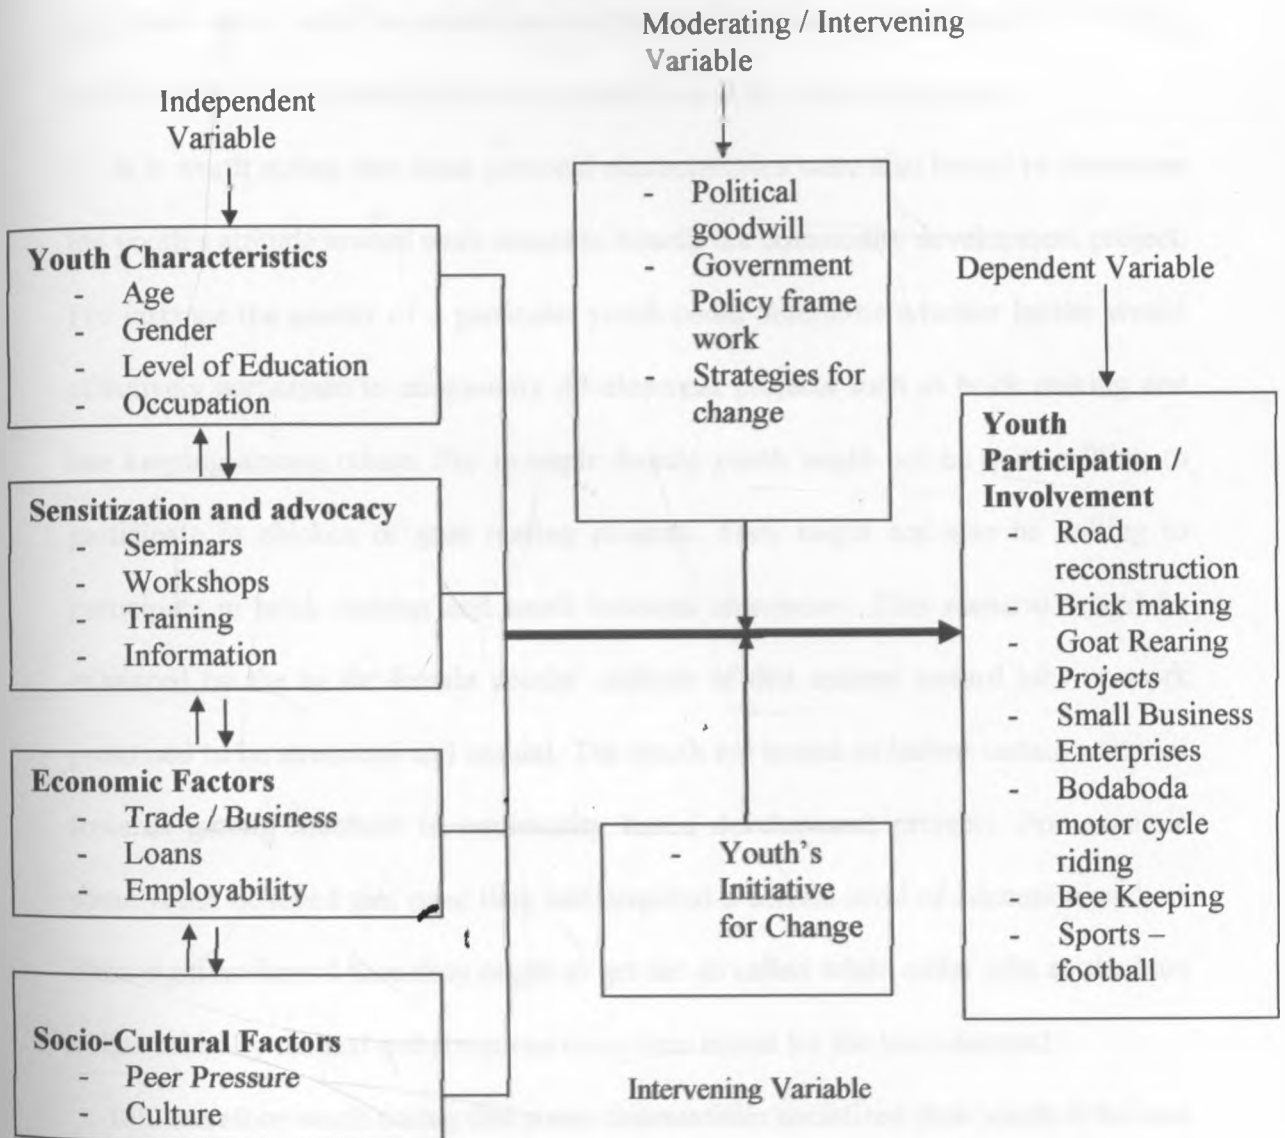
Moderating / Intervening Variable

Independent Variable

Youth Characteristics
- Age
- Gender
- Level of Education
- Occupation

Sensitization and advocacy
- Seminars
- Workshops
- Training
- Information

Economic Factors
- Trade / Business
- Loans
- Employability

Socio-Cultural Factors
- Peer Pressure
- Culture

- Political goodwill
- Government Policy frame work
- Strategies for change

- Youth's Initiative for Change

Intervening Variable

Dependent Variable

Youth Participation / Involvement
- Road reconstruction
- Brick making
- Goat Rearing Projects
- Small Business Enterprises
- Bodaboda motor cycle riding
- Bee Keeping
- Sports – football